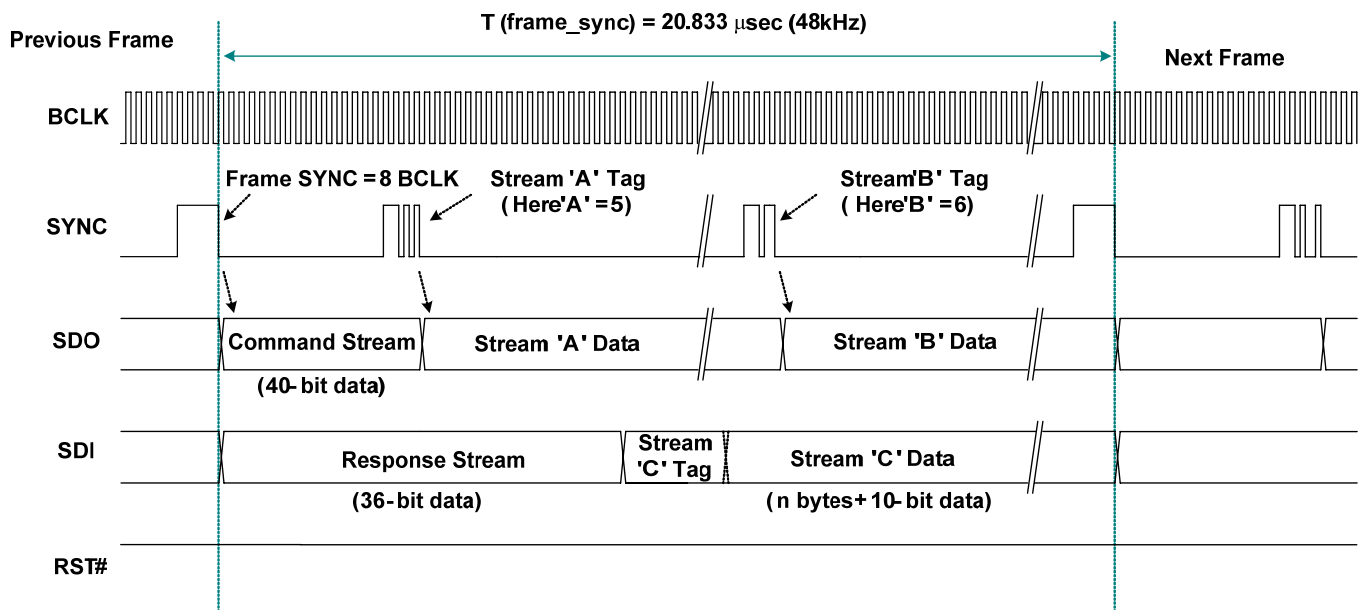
T (frame_sync) = 20.833 μsec (48kHz)

Previous Frame

Next Frame

BCLK

Frame SYNC = 8 BCLK

Stream 'A' Tag ( Here 'A' = 5)

Stream 'B' Tag ( Here 'B' = 6)

SYNC

SDO

Command Stream

(40-bit data)

Stream 'A' Data

Stream 'B' Data

SDI

Response Stream

(36-bit data)

Stream 'C' Tag

Stream 'C' Data

( n bytes + 10-bit data)

RST#